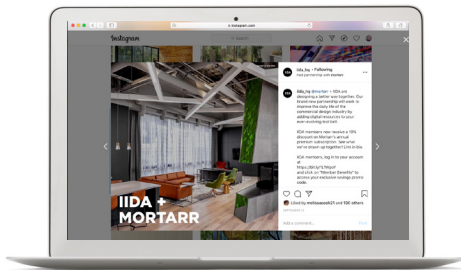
instagram.com

Instagram

Search

iida_hq • Following
Paid partnership with mortarr

iida_hq @mortarr + IIDA are designing a better way together. Our brand new partnership will work to improve the daily life of the commercial design industry by adding digital resources to your ever-evolving tool belt.

IIDA members now receive a 15% discount on Mortarr's annual premium subscription. See what we've drawn up together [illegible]

IIDA members, log in to your account at https://bit.ly/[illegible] and click on "Member Benefits" to access your exclusive savings promo code.

Liked by melissacook21 and 106 others

Add a comment...

Post

IIDA + MORTARR